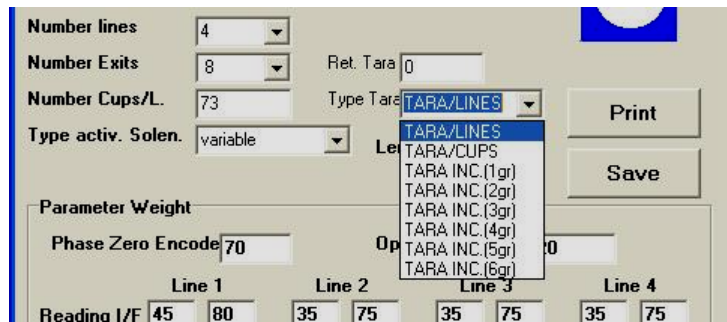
Number lines 4
Number Exits 8
Ret. Tara 0
Number Cups/L. 73
Type Tara TARA/LINES
Type activ. Solen. variable
Le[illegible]
Print
Save
TARA/LINES
TARA/CUPS
TARA INC.(1gr)
TARA INC.(2gr)
TARA INC.(3gr)
TARA INC.(4gr)
TARA INC.(5gr)
TARA INC.(6gr)
Parameter Weight
Phase Zero Encode 70
Op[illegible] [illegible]20
Line 1
Line 2
Line 3
Line 4
Reading I/F 45 80 35 75 35 75 35 75